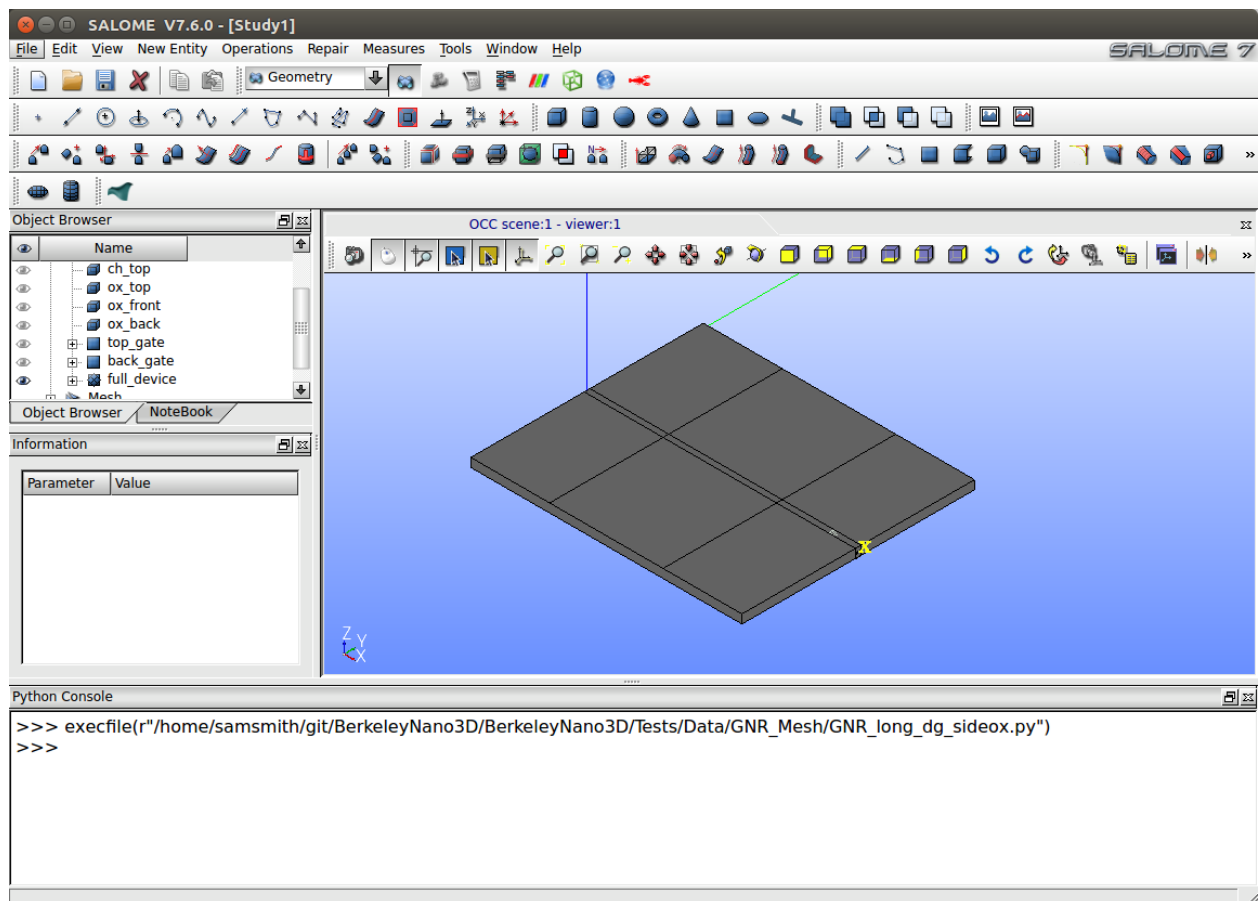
SALOME V7.6.0 - [Study1]

File Edit View New Entity Operations Repair Measures Tools Window Help

SALOME 7

Geometry

Object Browser

Name

ch_top
ox_top
ox_front
ox_back
top_gate
back_gate
full_device
Mesh

Object Browser NoteBook

Information

| Parameter | Value |
|---|---|

OCC scene:1 - viewer:1

Python Console

>>> execfile(r"/home/samsmith/git/BerkeleyNano3D/BerkeleyNano3D/Tests/Data/GNR_Mesh/GNR_long_dg_sideox.py")
>>>